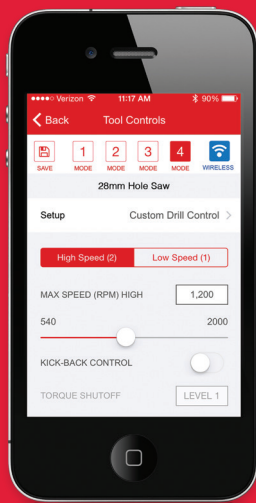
●●●●○ Verizon 11:17 AM 90%

Back Tool Controls

SAVE

1 MODE

2 MODE

3 MODE

4 MODE

WIRELESS

28mm Hole Saw

Setup Custom Drill Control >

High Speed (2) Low Speed (1)

MAX SPEED (RPM) HIGH 1,200

540 2000

KICK-BACK CONTROL

TORQUE SHUTOFF LEVEL 1